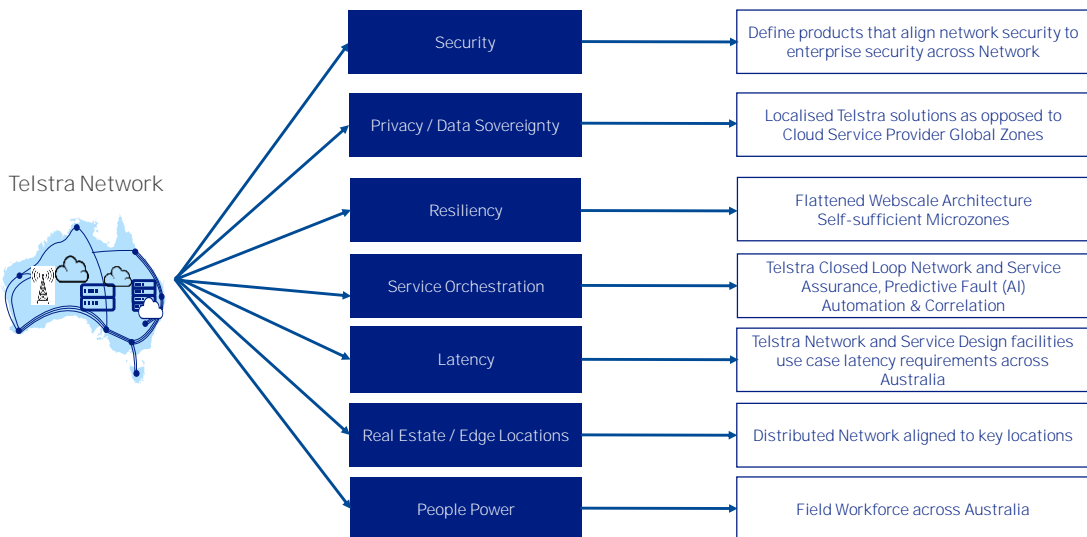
Telstra Network

Security

Define products that align network security to enterprise security across Network

Privacy / Data Sovereignty

Localised Telstra solutions as opposed to Cloud Service Provider Global Zones

Resiliency

Flattened Webscale Architecture Self-sufficient Microzones

Service Orchestration

Telstra Closed Loop Network and Service Assurance, Predictive Fault (AI) Automation & Correlation

Latency

Telstra Network and Service Design facilities use case latency requirements across Australia

Real Estate / Edge Locations

Distributed Network aligned to key locations

People Power

Field Workforce across Australia